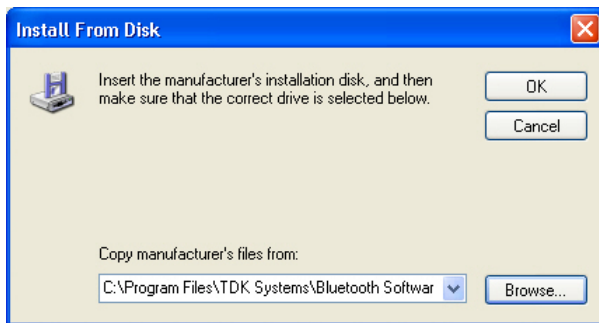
Install From Disk

Insert the manufacturer's installation disk, and then make sure that the correct drive is selected below.

OK

Cancel

Copy manufacturer's files from:

C:\Program Files\TDK Systems\Bluetooth Softwar

Browse...